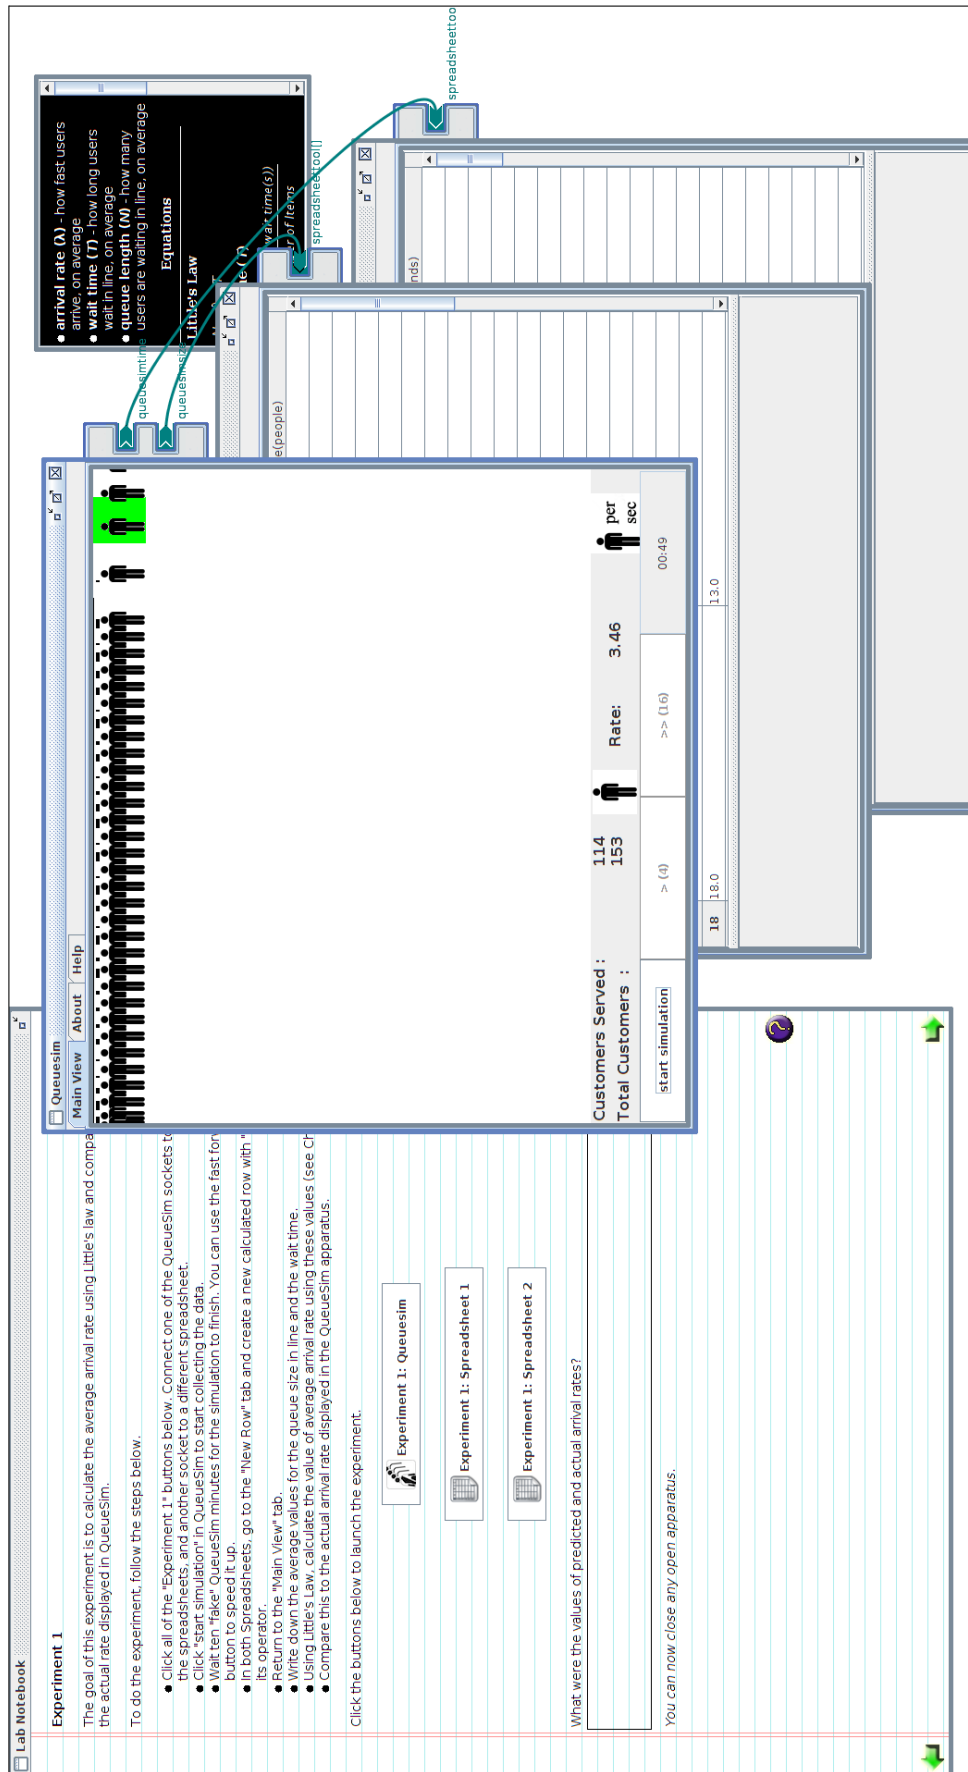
Lab Notebook

Experiment 1

The goal of this experiment is to calculate the average arrival rate using Little's law and compa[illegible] the actual rate displayed in QueueSim.

To do the experiment, follow the steps below.

- Click all of the "Experiment 1" buttons below. Connect one of the QueueSim sockets t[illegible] the spreadsheets, and another socket to a different spreadsheet.
- Click "start simulation" in QueueSim to start collecting the data.
- Wait ten "fake" QueueSim minutes for the simulation to finish. You can use the fast for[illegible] button to speed it up.
- In both Spreadsheets, go to the "New Row" tab and create a new calculated row with "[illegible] its operator.
- Return to the "Main View" tab.
- Write down the average values for the queue size in line and the wait time.
- Using Little's Law, calculate the value of average arrival rate using these values (see C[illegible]
- Compare this to the actual arrival rate displayed in the QueueSim apparatus.

Click the buttons below to launch the experiment.

Experiment 1: Queuesim

Experiment 1: Spreadsheet 1

Experiment 1: Spreadsheet 2

What were the values of predicted and actual arrival rates?

You can now close any open apparatus.

- arrival rate (λ) - how fast users arrive, on average
- wait time (T) - how long users wait in line, on average
- queue length (N) - how many users are waiting in line, on average

Equations

Little's Law

queuesimtime

queuesimsize

spreadsheettool[]

wait time(s))
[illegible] of items

spreadsheettoo

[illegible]nds)

e(people)

Queuesim

Main View About Help

Customers Served : 114
Total Customers : 153

Rate: 3.46

per sec

start simulation

> (4)

>> (16)

00:49

18 18.0

13.0